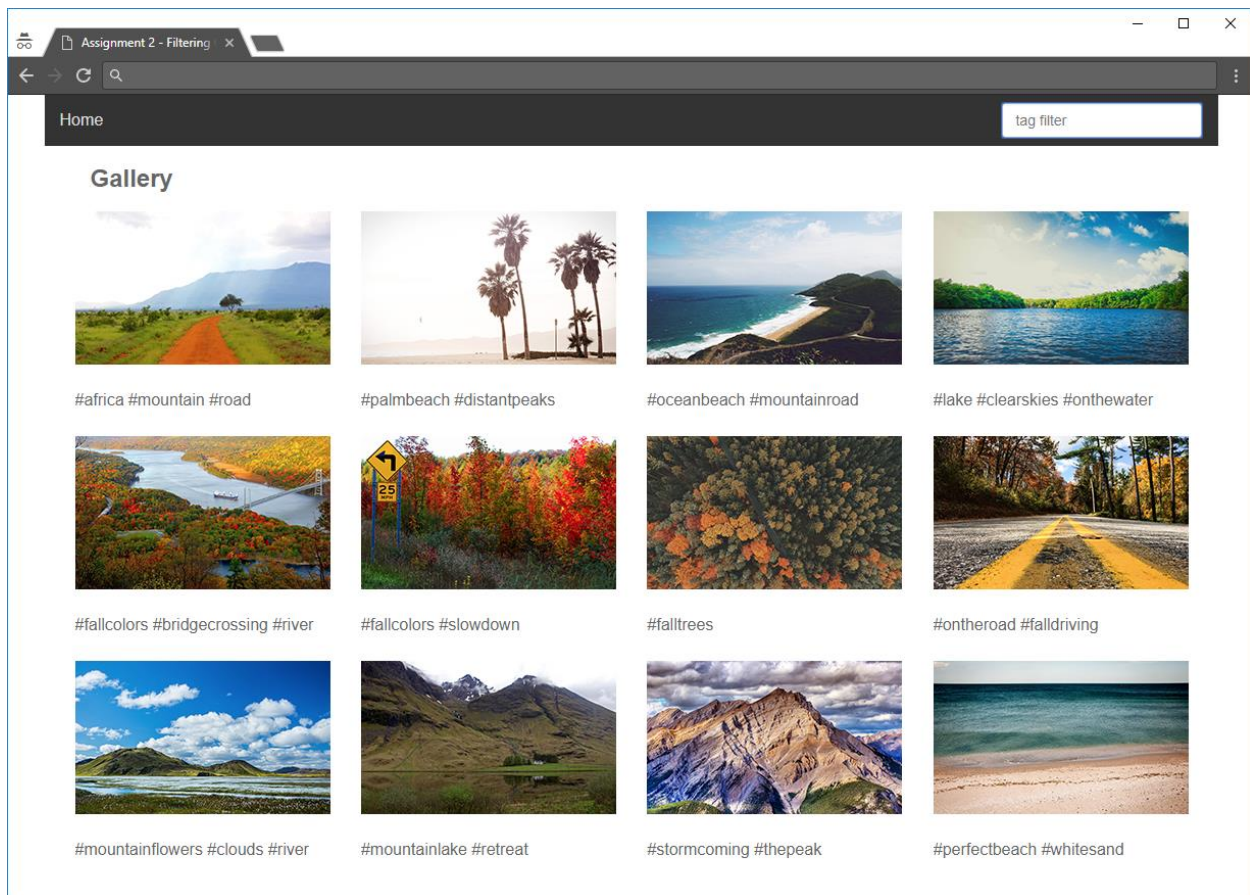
Assignment 2 - Filtering

Home

tag filter

Gallery

#africa #mountain #road

#palmbeach #distantpeaks

#oceanbeach #mountainroad

#lake #clearskies #onthewater

#fallcolors #bridgecrossing #river

#fallcolors #slowdown

#falltrees

#ontheroad #falldriving

#mountainflowers #clouds #river

#mountainlake #retreat

#stormcoming #thepeak

#perfectbeach #whitesand